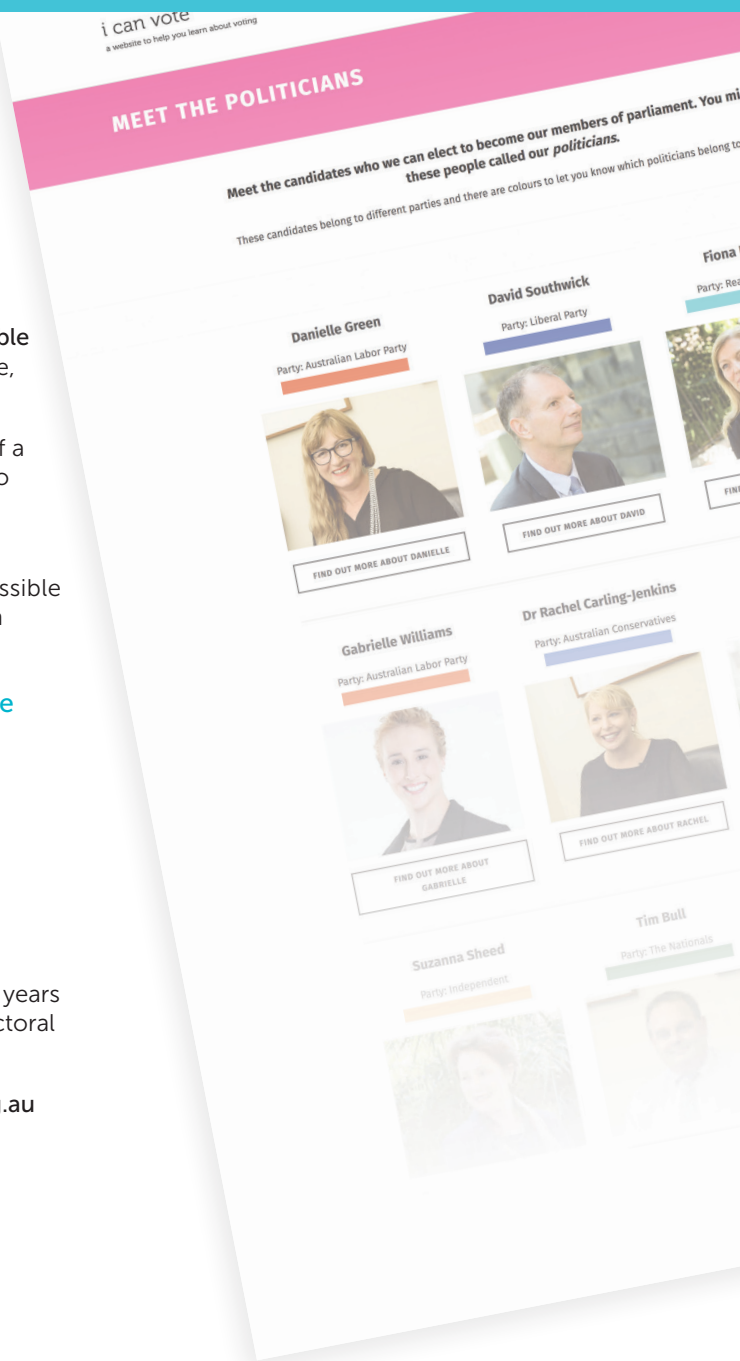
ple
e,

f a
o

ssible
n

e

years
ctoral

.au

i can vote
a website to help you learn about voting

MEET THE POLITICIANS

Meet the candidates who we can elect to become our members of parliament. You mi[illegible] these people called our *politicians*.

These candidates belong to different parties and there are colours to let you know which politicians belong to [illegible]

Danielle Green
Party: Australian Labor Party
FIND OUT MORE ABOUT DANIELLE

David Southwick
Party: Liberal Party
FIND OUT MORE ABOUT DAVID

Fiona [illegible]
Party: Rea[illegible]
FIN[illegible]

Gabrielle Williams
Party: Australian Labor Party
FIND OUT MORE ABOUT GABRIELLE

Dr Rachel Carling-Jenkins
Party: Australian Conservatives
FIND OUT MORE ABOUT RACHEL

Suzanna Sheed
Party: Independent

Tim Bull
Party: The Nationals